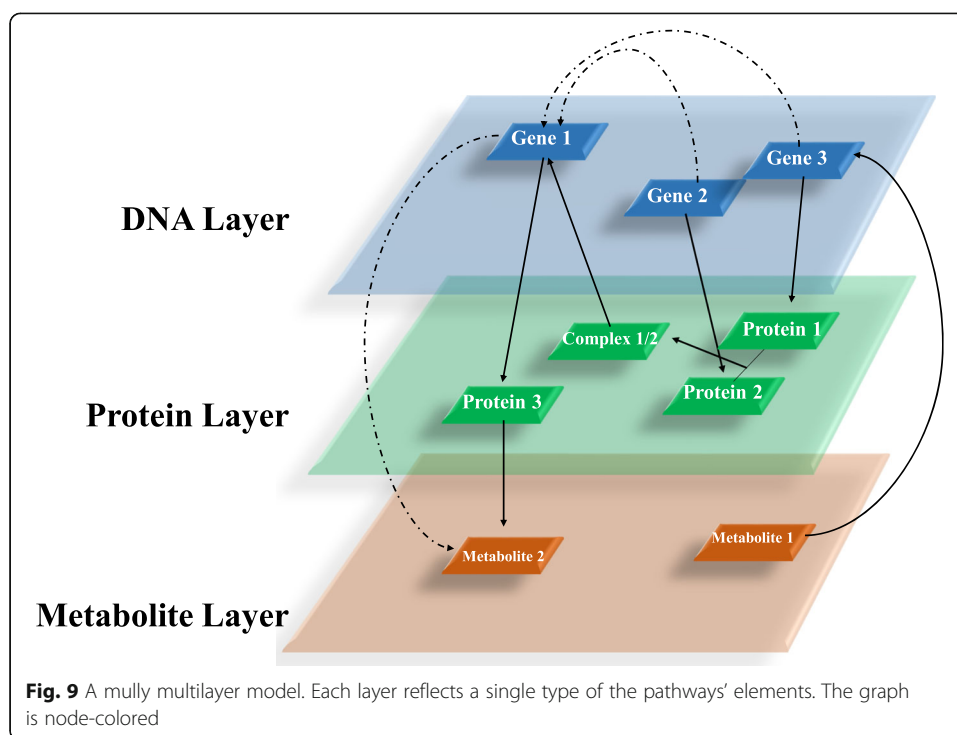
Gene 1

Gene 3

Gene 2

DNA Layer

Complex 1/2

Protein 1

Protein 3

Protein 2

Protein Layer

Metabolite 2

Metabolite 1

Metabolite Layer

**Fig. 9** A mully multilayer model. Each layer reflects a single type of the pathways' elements. The graph is node-colored